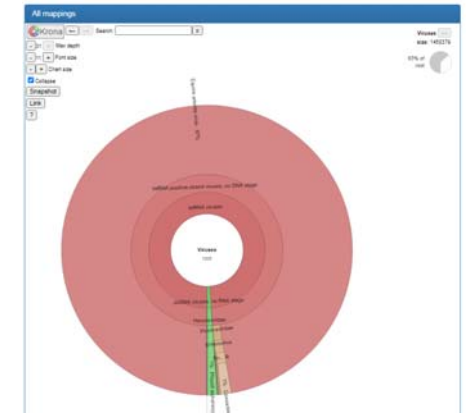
All mappings

Krona

Search

Max depth

Font size

Chart size

Collapse

Snapshot

Link

?

Viruses
size: 1465376

93% of root

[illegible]

ssRNA positive-strand viruses, no DNA stage

ssRNA viruses

Viruses
root

ssRNA viruses, no RNA stage

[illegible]

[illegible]

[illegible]

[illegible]